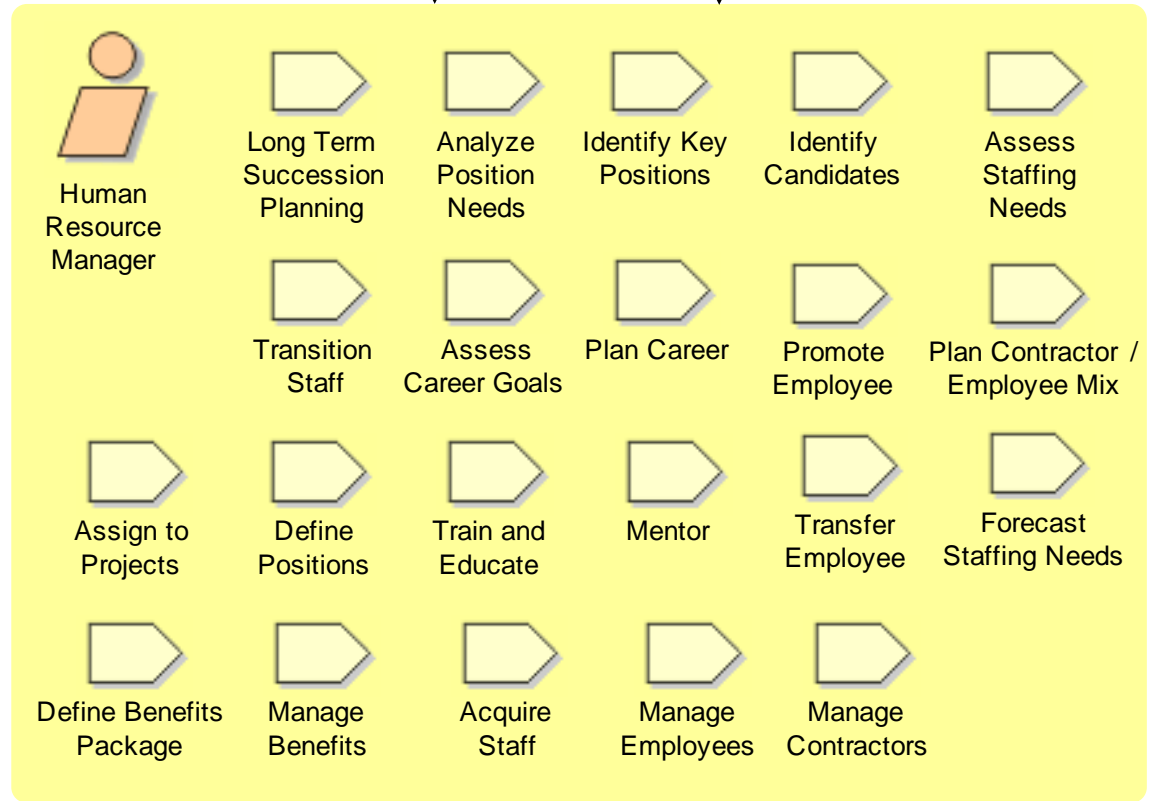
Human Resource Manager

Long Term Succession Planning

Analyze Position Needs

Identify Key Positions

Identify Candidates

Assess Staffing Needs

Transition Staff

Assess Career Goals

Plan Career

Promote Employee

Plan Contractor / Employee Mix

Assign to Projects

Define Positions

Train and Educate

Mentor

Transfer Employee

Forecast Staffing Needs

Define Benefits Package

Manage Benefits

Acquire Staff

Manage Employees

Manage Contractors